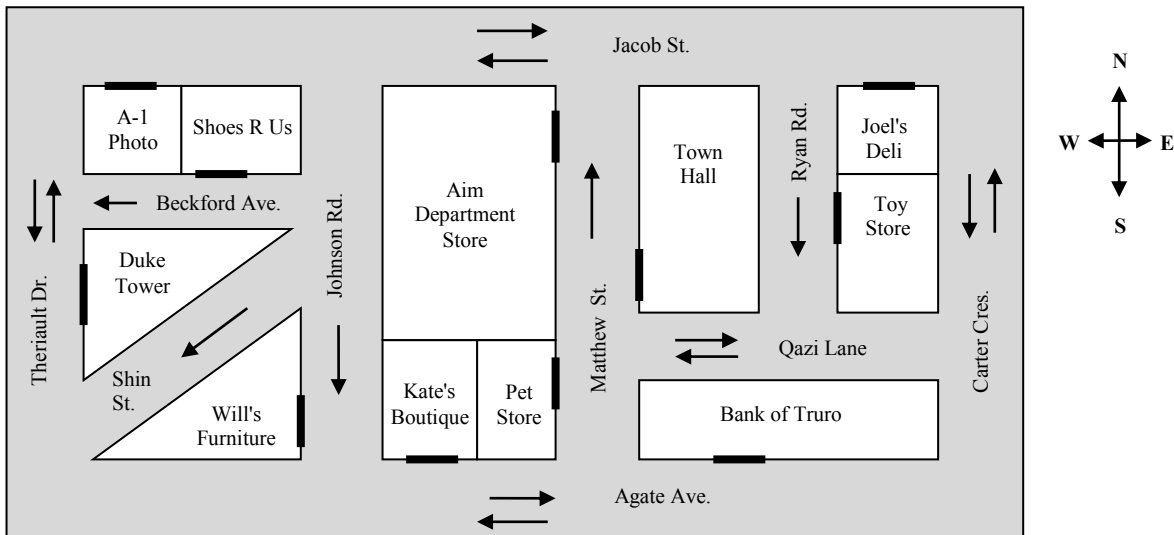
Jacob St.

A-1 Photo

Shoes R Us

Beckford Ave.

Theriault Dr.

Duke Tower

Shin St.

Will's Furniture

Johnson Rd.

Aim Department Store

Kate's Boutique

Pet Store

Matthew St.

Town Hall

Ryan Rd.

Joel's Deli

Toy Store

Qazi Lane

Bank of Truro

Carter Cres.

Agate Ave.

N

W

E

S